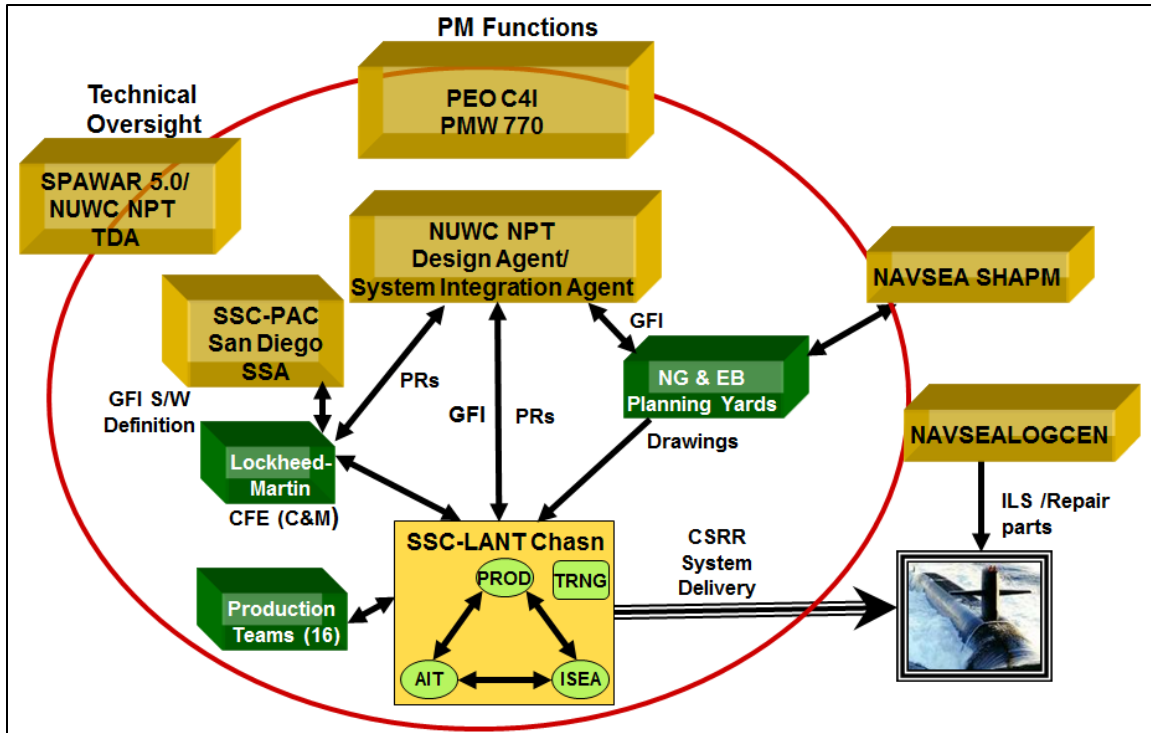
PM Functions

PEO C4I
PMW 770

Technical Oversight

SPAWAR 5.0/
NUWC NPT
TDA

NUWC NPT
Design Agent/
System Integration Agent

NAVSEA SHAPM

SSC-PAC
San Diego
SSA

GFI

PRs

NG & EB
Planning Yards

GFI S/W Definition

GFI

PRs

Drawings

NAVSEALOGCEN

Lockheed-Martin

CFE (C&M)

ILS /Repair parts

SSC-LANT Chasn

PROD

TRNG

AIT

ISEA

CSRR
System
Delivery

Production
Teams (16)